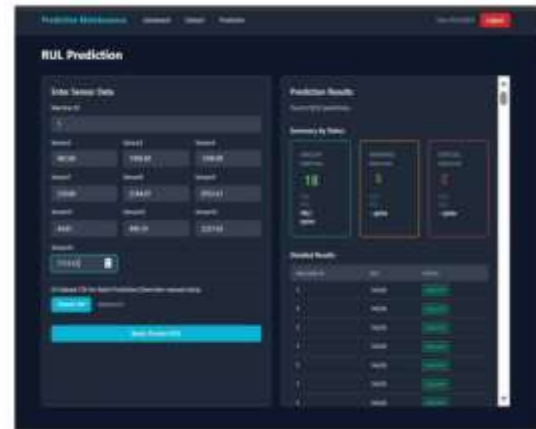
Predictive Maintenance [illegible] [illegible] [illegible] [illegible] Logout

RUL Prediction

Enter Sensor Data

Machine ID

1

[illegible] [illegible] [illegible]

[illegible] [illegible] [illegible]

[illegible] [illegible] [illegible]

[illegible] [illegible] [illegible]

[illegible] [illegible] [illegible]

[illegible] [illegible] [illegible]

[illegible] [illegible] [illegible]

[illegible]

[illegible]

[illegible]

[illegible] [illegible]

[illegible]

Prediction Results

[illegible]

Summary by Status

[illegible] 18 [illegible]

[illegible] 1 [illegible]

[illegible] 2 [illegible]

Detailed Results

| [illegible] | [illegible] | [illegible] |
|---|---|---|
| 1 | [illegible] | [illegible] |
| 2 | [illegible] | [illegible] |
| 3 | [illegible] | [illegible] |
| 4 | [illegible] | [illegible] |
| 5 | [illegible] | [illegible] |
| 6 | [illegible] | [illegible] |
| 7 | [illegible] | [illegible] |
| 8 | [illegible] | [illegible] |